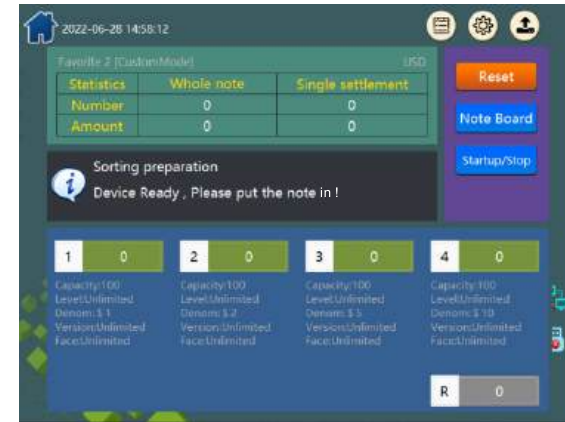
2022-06-28 14:58:12

Favorite 2 [CustomMode] USD

| Statistics | Whole note | Single settlement |
|---|---|---|
| Number | 0 | 0 |
| Amount | 0 | 0 |

Reset

Note Board

Startup/Stop

Sorting preparation

Device Ready , Please put the note in !

1 0
Capacity:100
Level:Unlimited
Denom:$ 1
Version:Unlimited
Face:Unlimited

2 0
Capacity:100
Level:Unlimited
Denom:$ 2
Version:Unlimited
Face:Unlimited

3 0
Capacity:100
Level:Unlimited
Denom:$ 5
Version:Unlimited
Face:Unlimited

4 0
Capacity:100
Level:Unlimited
Denom:$ 10
Version:Unlimited
Face:Unlimited

R 0